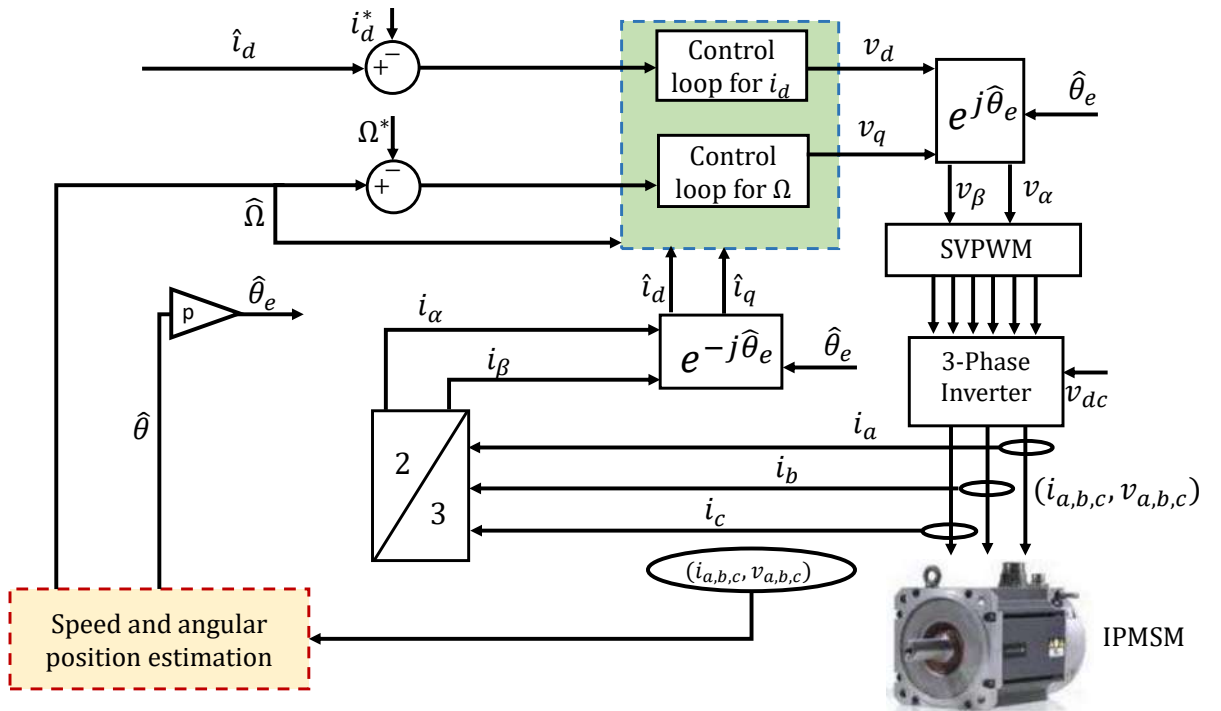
$\hat{i}_d$

$i_d^*$

$+$ $-$

Control loop for $i_d$

$v_d$

$e^{j\hat{\theta}_e}$

$\hat{\theta}_e$

$\Omega^*$

$+$ $-$

Control loop for $\Omega$

$v_q$

$\hat{\Omega}$

$v_\beta$ $v_\alpha$

SVPWM

p

$\hat{\theta}_e$

$\hat{i}_d$ $\hat{i}_q$

$i_\alpha$

$e^{-j\hat{\theta}_e}$

$\hat{\theta}_e$

$i_\beta$

3-Phase Inverter

$v_{dc}$

$\hat{\theta}$

2

3

$i_a$

$i_b$

$(i_{a,b,c}, v_{a,b,c})$

$i_c$

$(i_{a,b,c}, v_{a,b,c})$

Speed and angular position estimation

IPMSM